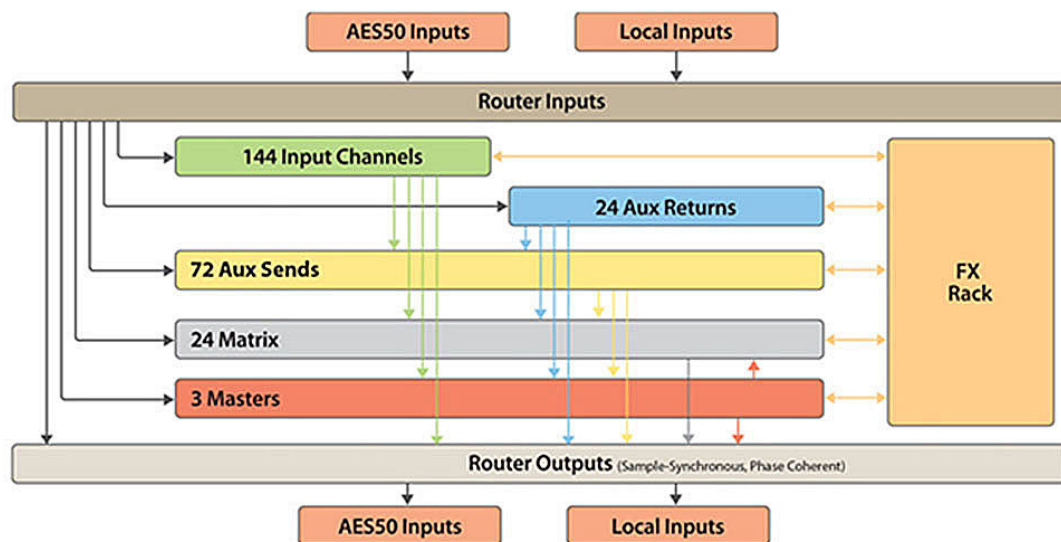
AES50 Inputs

Local Inputs

Router Inputs

144 Input Channels

24 Aux Returns

72 Aux Sends

24 Matrix

3 Masters

FX Rack

Router Outputs (Sample-Synchronous, Phase Coherent)

AES50 Inputs

Local Inputs